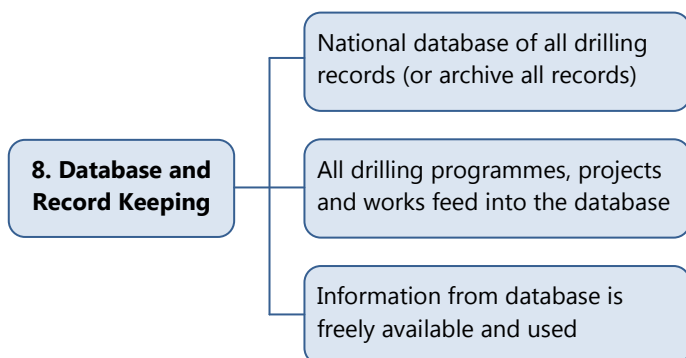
8. Database and Record Keeping

National database of all drilling records (or archive all records)

All drilling programmes, projects and works feed into the database

Information from database is freely available and used